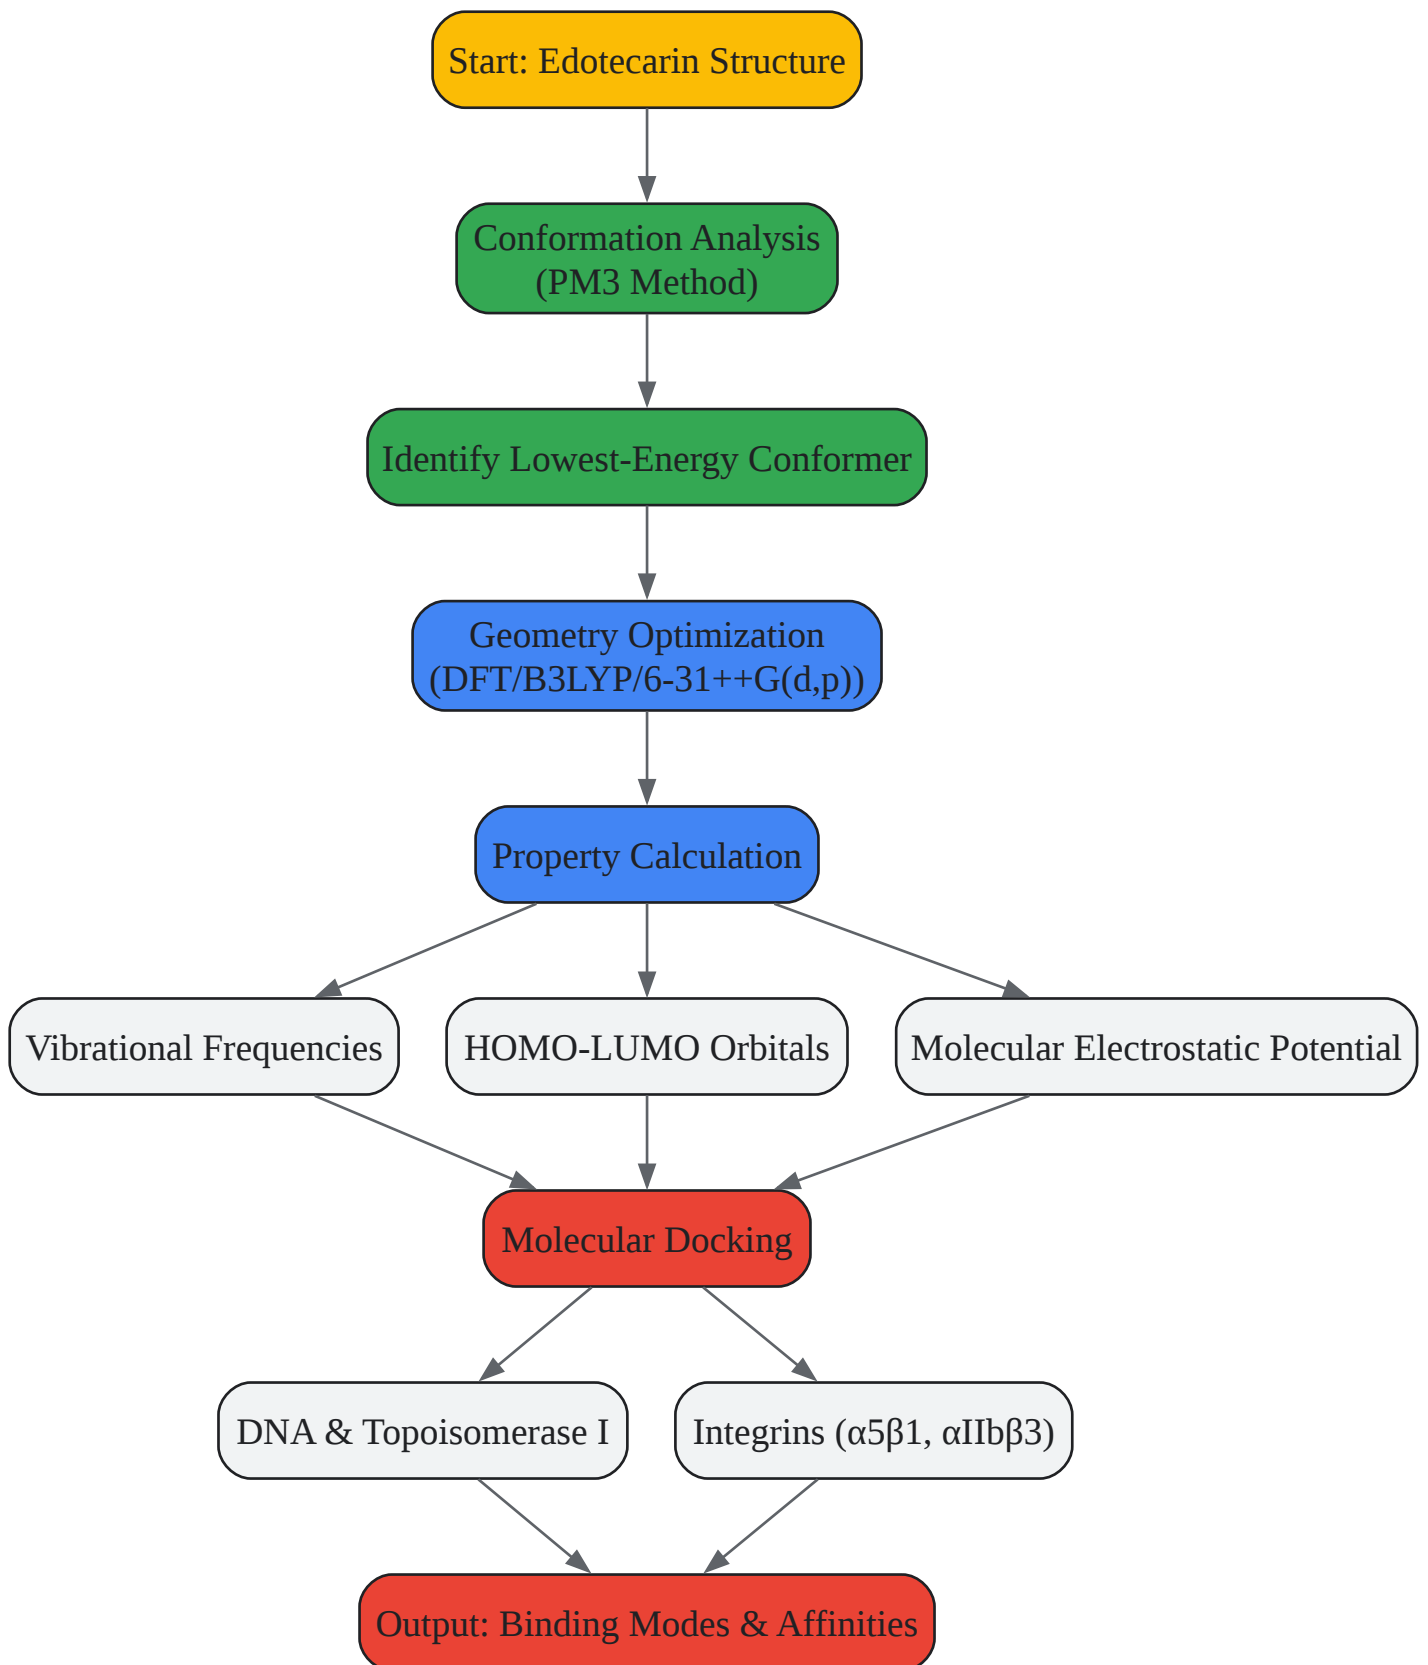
Start: Edotecarin Structure

Conformation Analysis
(PM3 Method)

Identify Lowest-Energy Conformer

Geometry Optimization
(DFT/B3LYP/6-31++G(d,p))

Property Calculation

Vibrational Frequencies

HOMO-LUMO Orbitals

Molecular Electrostatic Potential

Molecular Docking

DNA & Topoisomerase I

Integrins (α5β1, αIIbβ3)

Output: Binding Modes & Affinities